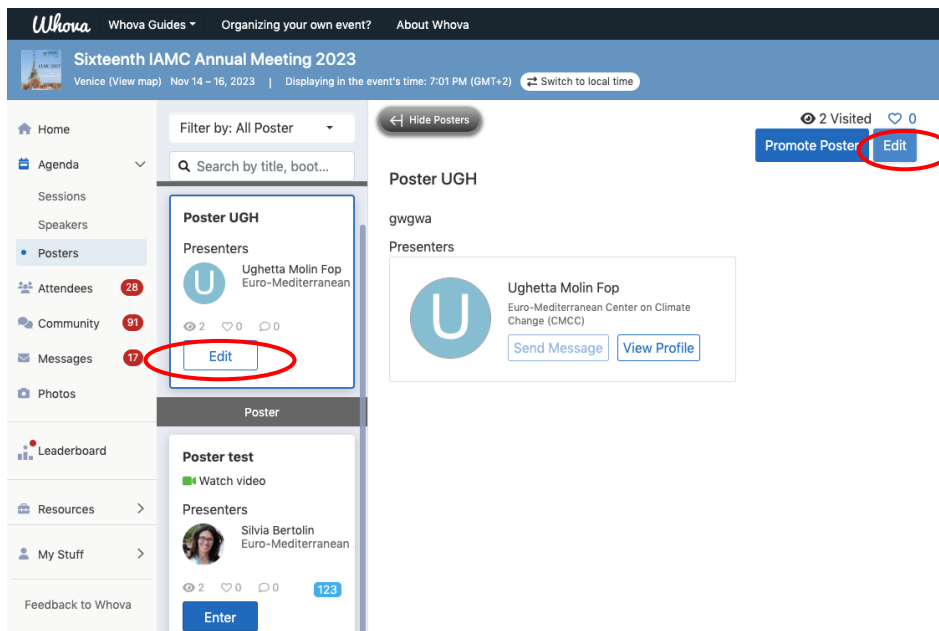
Whova Whova Guides Organizing your own event? About Whova

Sixteenth IAMC Annual Meeting 2023
Venice (View map) Nov 14 – 16, 2023 | Displaying in the event's time: 7:01 PM (GMT+2) Switch to local time

Home
Agenda
Sessions
Speakers
Posters
Attendees 28
Community 91
Messages 17
Photos
Leaderboard
Resources
My Stuff
Feedback to Whova

Filter by: All Poster
Search by title, boot...

Poster UGH
Presenters
U
Ughetta Molin Fop
Euro-Mediterranean
2 0 0
Edit

Poster

Poster test
Watch video
Presenters
Silvia Bertolin
Euro-Mediterranean
2 0 0 123
Enter

Hide Posters
2 Visited 0
Promote Poster Edit

Poster UGH
gwgwa
Presenters
U
Ughetta Molin Fop
Euro-Mediterranean Center on Climate Change (CMCC)
Send Message View Profile